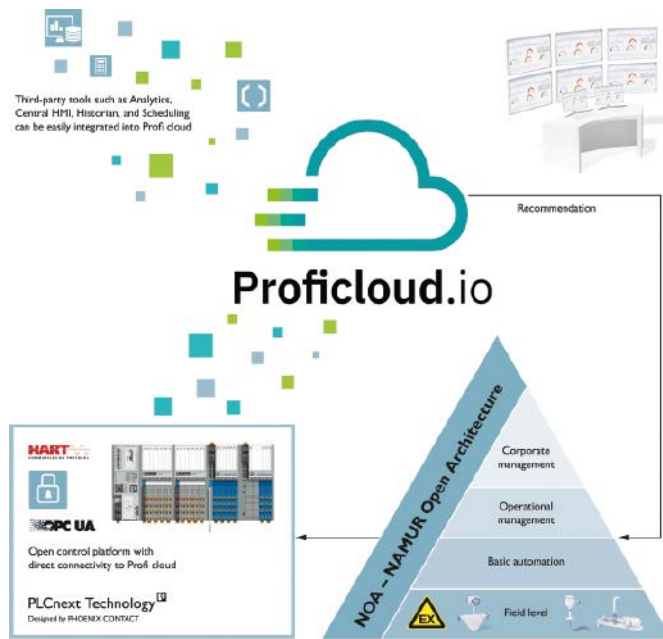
Third-party tools such as Analytics, Central HMI, Historian, and Scheduling can be easily integrated into Profi cloud

Recommendation

Proficloud.io

HART COMMUNICATION PROTOCOL

OPC UA

Open control platform with direct connectivity to Profi cloud

PLCnext Technology

Designed by PHOENIX CONTACT

NOA – NAMUR Open Architecture

Corporate management

Operational management

Basic automation

EX

Field level